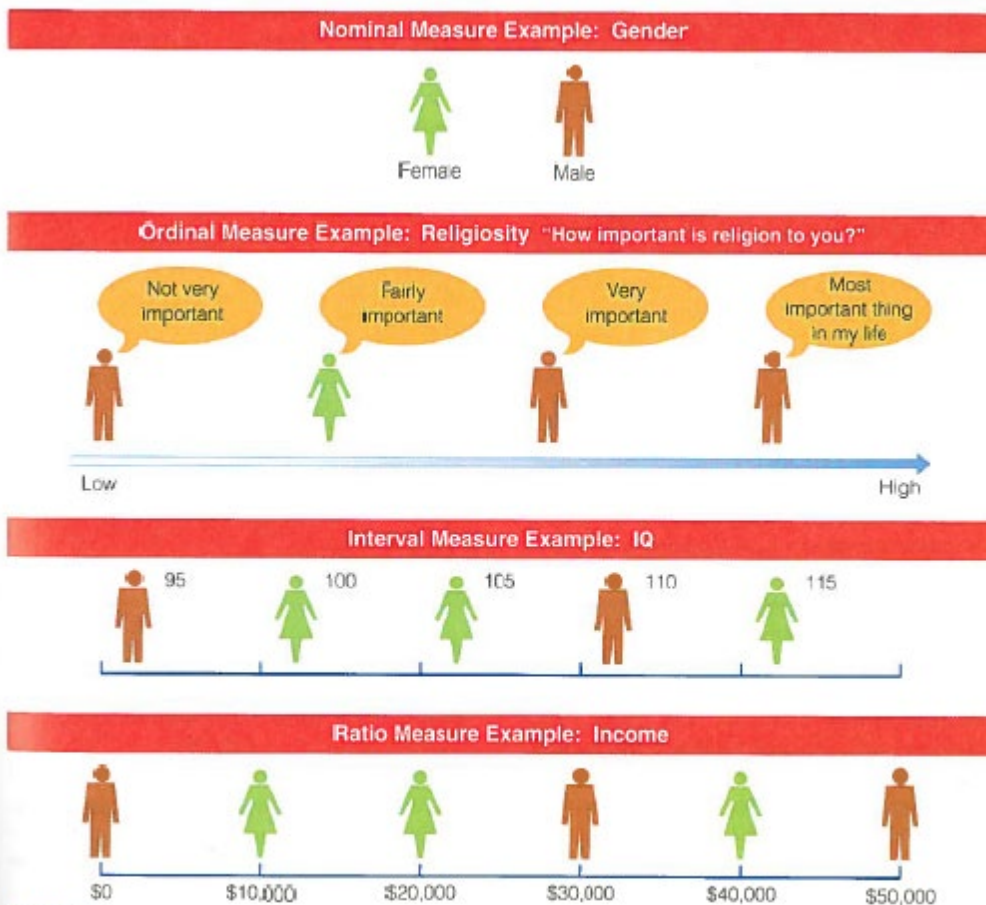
Nominal Measure Example: Gender

Female

Male

Ordinal Measure Example: Religiosity "How important is religion to you?"

Not very important

Fairly important

Very important

Most important thing in my life

Low

High

Interval Measure Example: IQ

95

100

105

110

115

Ratio Measure Example: Income

$0

$10,000

$20,000

$30,000

$40,000

$50,000